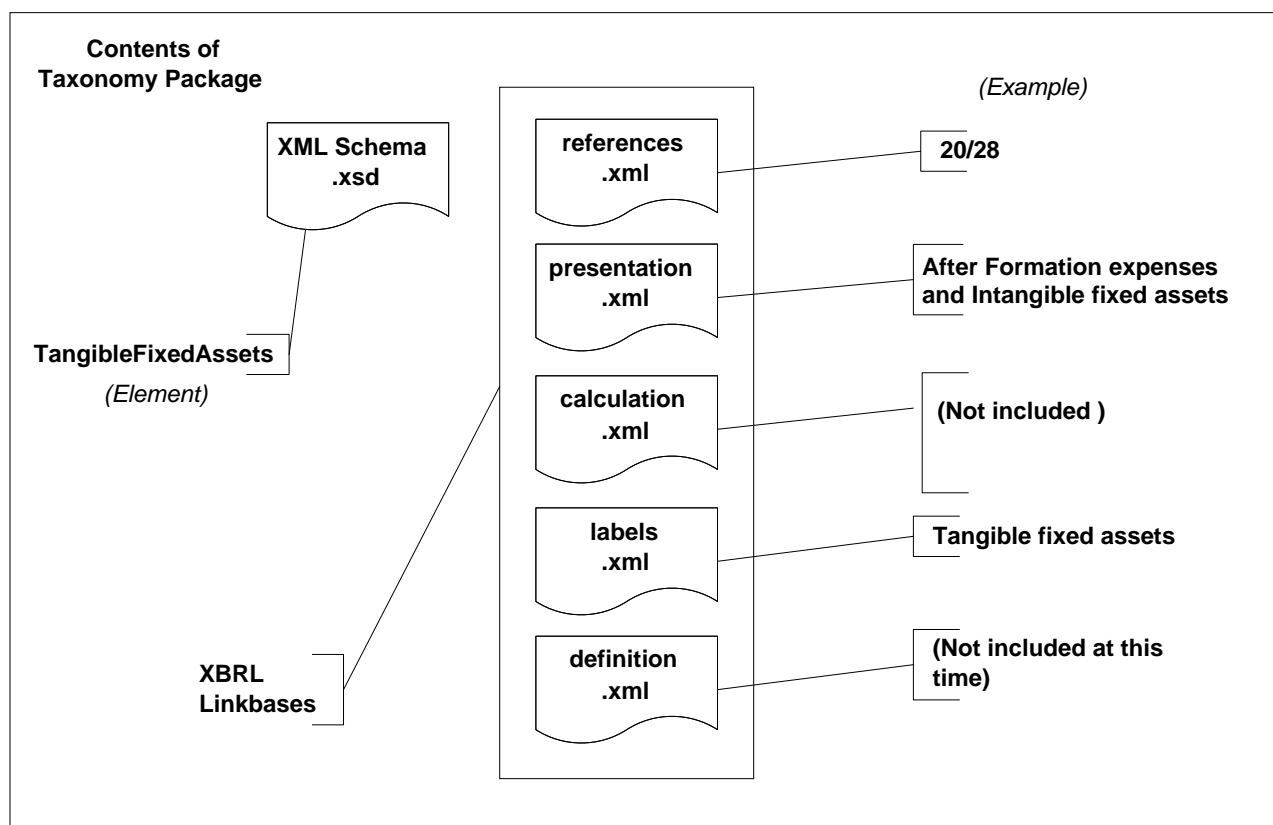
Contents of Taxonomy Package

(Example)

XML Schema
.xsd

TangibleFixedAssets

(Element)

references
.xml

20/28

presentation
.xml

After Formation expenses and Intangible fixed assets

calculation
.xml

(Not included )

labels
.xml

Tangible fixed assets

definition
.xml

(Not included at this time)

XBRL Linkbases